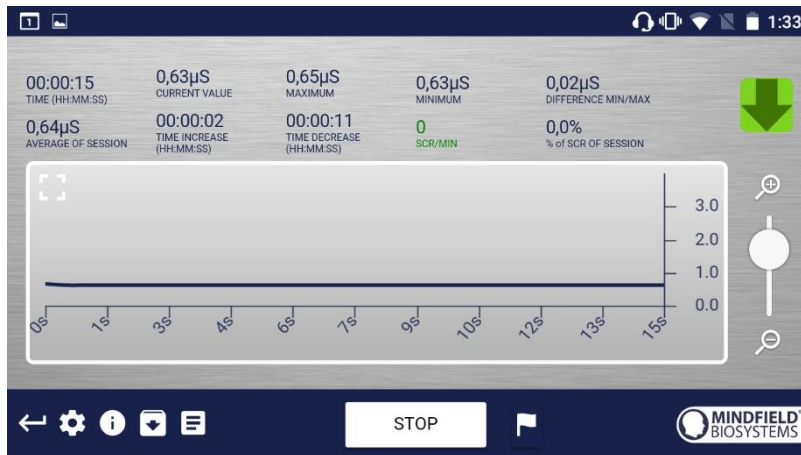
1:33

00:00:15
TIME (HH:MM:SS)

0,63µS
CURRENT VALUE

0,65µS
MAXIMUM

0,63µS
MINIMUM

0,02µS
DIFFERENCE MIN/MAX

0,64µS
AVERAGE OF SESSION

00:00:02
TIME INCREASE (HH:MM:SS)

00:00:11
TIME DECREASE (HH:MM:SS)

0
SCR/MIN

0,0%
% of SCR OF SESSION

3.0
2.0
1.0
0.0

0s 1s 3s 4s 6s 7s 9s 10s 12s 13s 15s

STOP

MINDFIELD BIOSYSTEMS